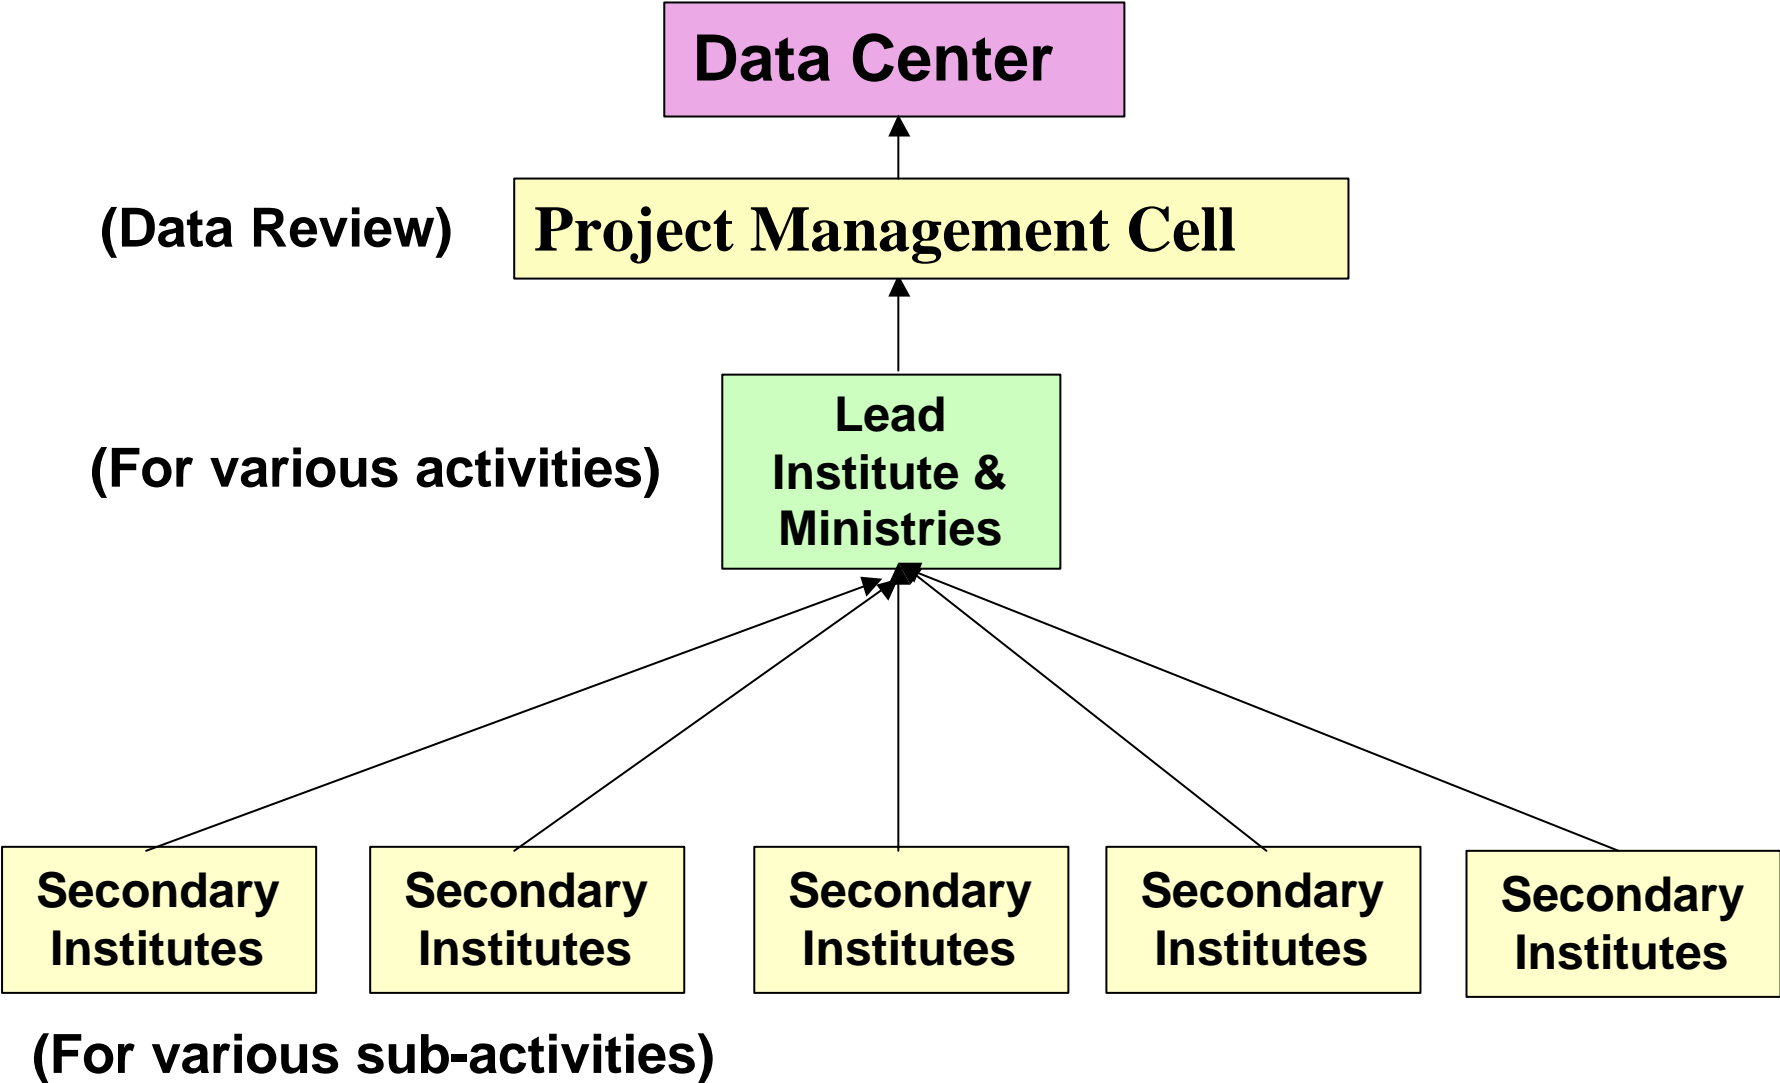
Data Center

(Data Review)

Project Management Cell

(For various activities)

Lead Institute & Ministries

Secondary Institutes

Secondary Institutes

Secondary Institutes

Secondary Institutes

Secondary Institutes

(For various sub-activities)